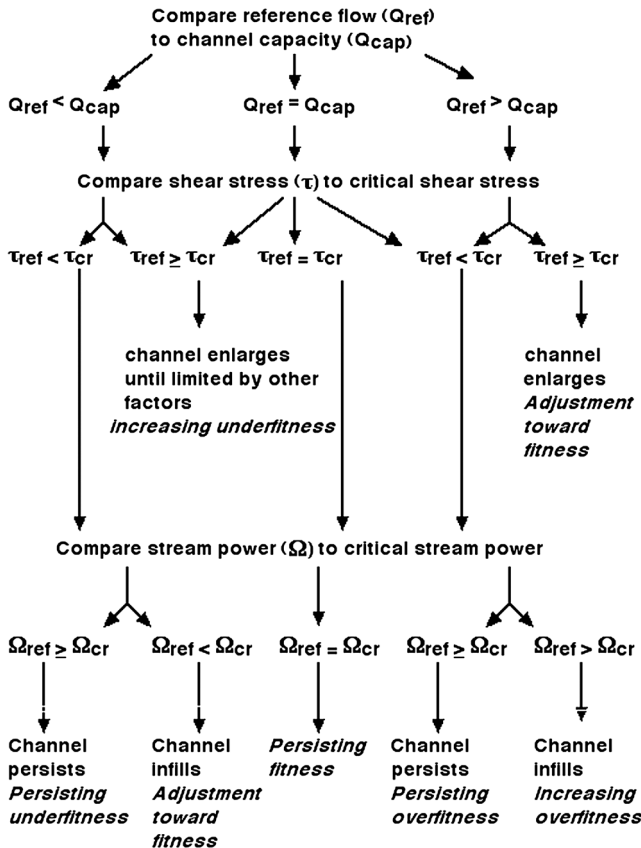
Compare reference flow ($Q_{ref}$) to channel capacity ($Q_{cap}$)

$Q_{ref} < Q_{cap}$

$Q_{ref} = Q_{cap}$

$Q_{ref} > Q_{cap}$

Compare shear stress ($\tau$) to critical shear stress

$\tau_{ref} < \tau_{cr}$

$\tau_{ref} \geq \tau_{cr}$

$\tau_{ref} = \tau_{cr}$

$\tau_{ref} < \tau_{cr}$

$\tau_{ref} \geq \tau_{cr}$

channel enlarges until limited by other factors
*Increasing underfitness*

channel enlarges
*Adjustment toward fitness*

Compare stream power ($\Omega$) to critical stream power

$\Omega_{ref} \geq \Omega_{cr}$

$\Omega_{ref} < \Omega_{cr}$

$\Omega_{ref} = \Omega_{cr}$

$\Omega_{ref} \geq \Omega_{cr}$

$\Omega_{ref} > \Omega_{cr}$

Channel persists
*Persisting underfitness*

Channel infills
*Adjustment toward fitness*

*Persisting fitness*

Channel persists
*Persisting overfitness*

Channel infills
*Increasing overfitness*